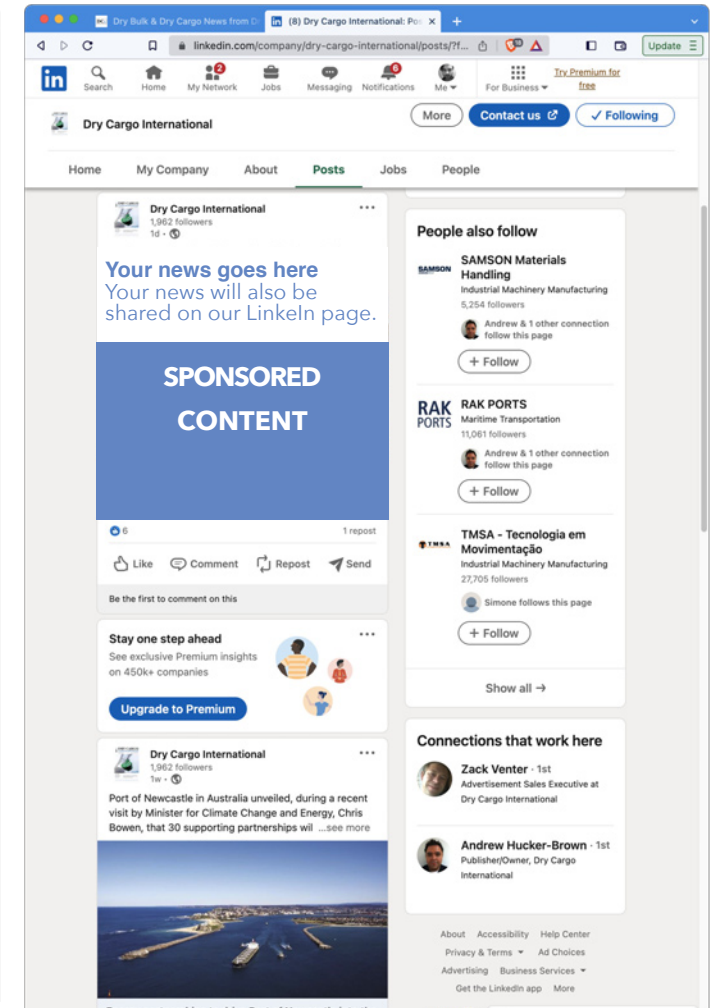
Dry Bulk & Dry Cargo News from D
(8) Dry Cargo International: Po

linkedin.com/company/dry-cargo-international/posts/?f...
Update

in
Search
Home
2
My Network
Jobs
Messaging
6
Notifications
Me
For Business
Try Premium for free

Dry Cargo International
More
Contact us
✓ Following

Home
My Company
About
Posts
Jobs
People

Dry Cargo International
1,962 followers
1d •

Your news goes here
Your news will also be shared on our LinkeIn page.

SPONSORED CONTENT

6
1 repost

Like
Comment
Repost
Send

Be the first to comment on this

Stay one step ahead
See exclusive Premium insights on 450k+ companies
Upgrade to Premium

Dry Cargo International
1,962 followers
1w •
Port of Newcastle in Australia unveiled, during a recent visit by Minister for Climate Change and Energy, Chris Bowen, that 30 supporting partnerships will ...see more

People also follow

SAMSON
SAMSON Materials Handling
Industrial Machinery Manufacturing
5,254 followers
Andrew & 1 other connection follow this page
+ Follow

RAK PORTS
RAK PORTS
Maritime Transportation
11,061 followers
Andrew & 1 other connection follow this page
+ Follow

TMSA
TMSA - Tecnologia em Movimentação
Industrial Machinery Manufacturing
27,705 followers
Simone follows this page
+ Follow

Show all →

Connections that work here

Zack Venter · 1st
Advertisement Sales Executive at Dry Cargo International

Andrew Hucker-Brown · 1st
Publisher/Owner, Dry Cargo International

About
Accessibility
Help Center
Privacy & Terms
Ad Choices
Advertising
Business Services
Get the LinkedIn app
More